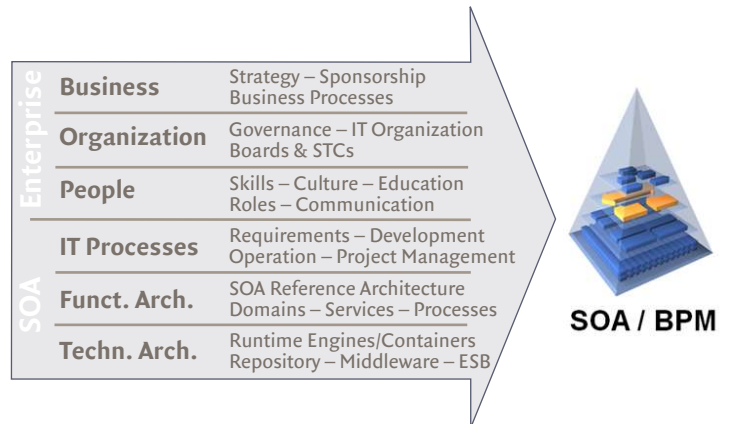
Enterprise

Business | Strategy – Sponsorship
Business Processes

Organization | Governance – IT Organization
Boards & STCs

People | Skills – Culture – Education
Roles – Communication

SOA

IT Processes | Requirements – Development
Operation – Project Management

Funct. Arch. | SOA Reference Architecture
Domains – Services – Processes

Techn. Arch. | Runtime Engines/Containers
Repository – Middleware – ESB

SOA / BPM